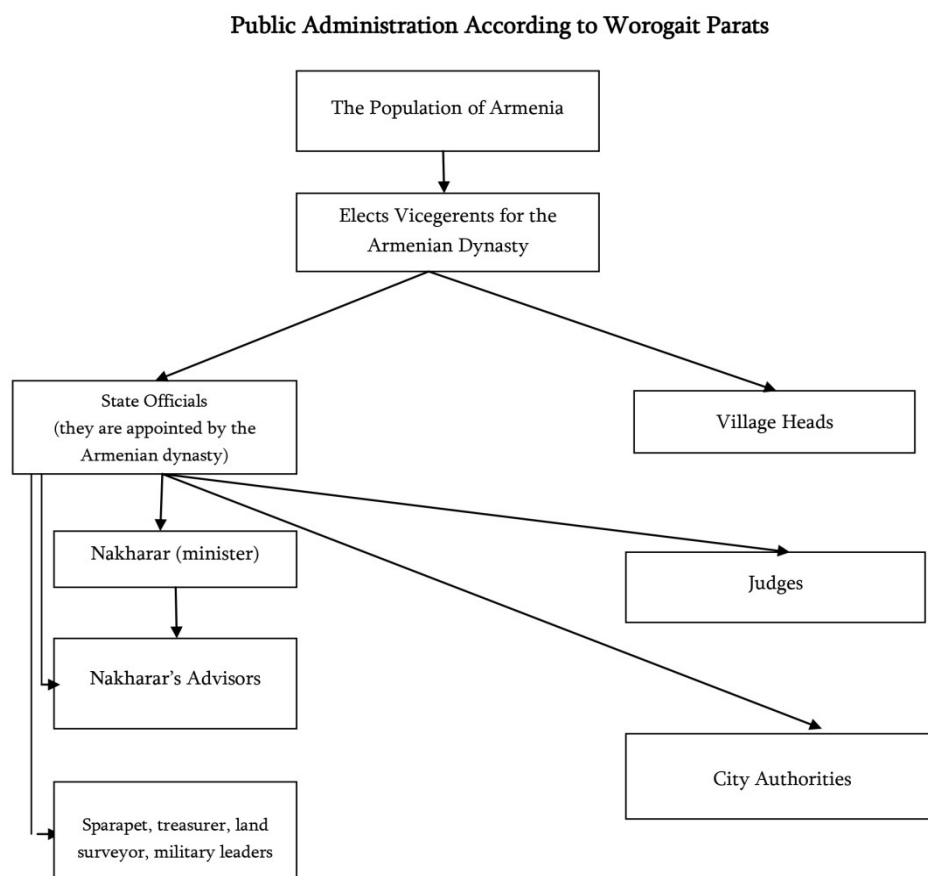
Public Administration According to Worogait Parats

The Population of Armenia

Elects Vicegerents for the Armenian Dynasty

State Officials
(they are appointed by the Armenian dynasty)

Village Heads

Nakharar (minister)

Judges

Nakharar's Advisors

City Authorities

Sparapet, treasurer, land surveyor, military leaders